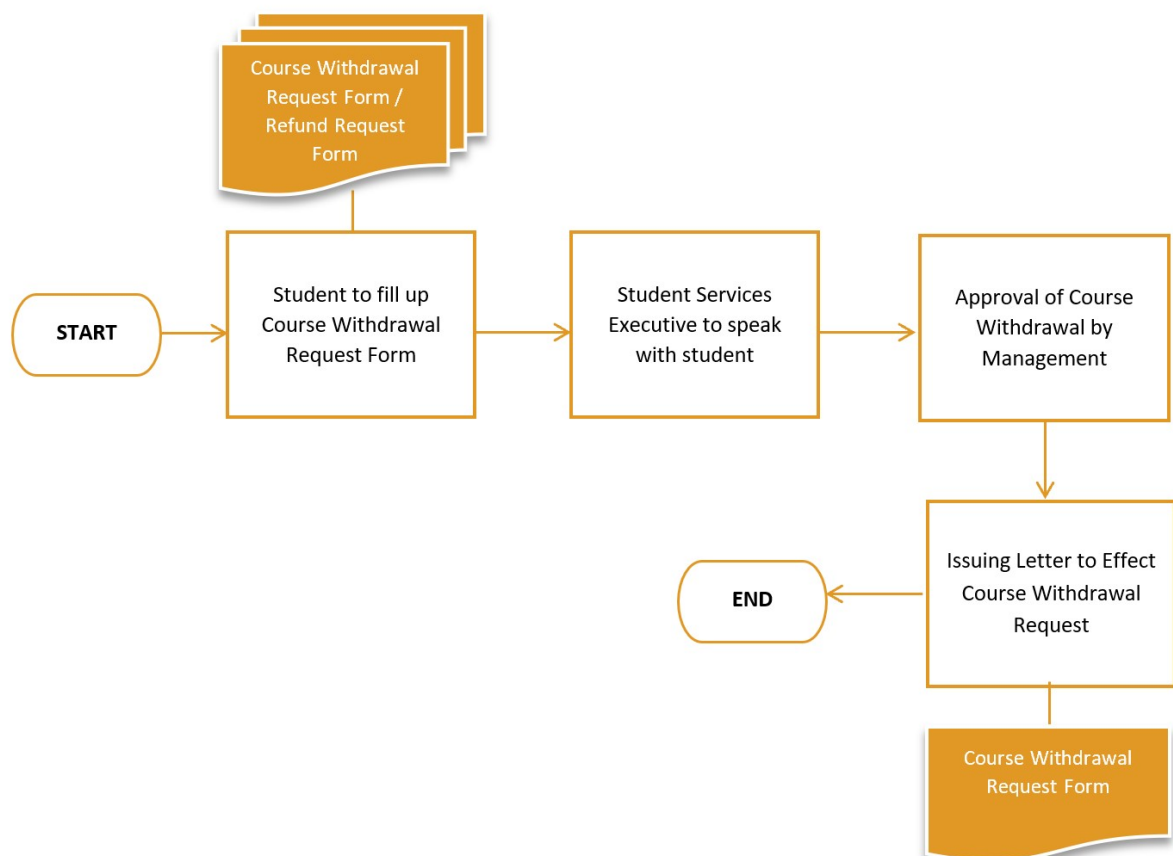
Course Withdrawal Request Form / Refund Request Form

START

Student to fill up Course Withdrawal Request Form

Student Services Executive to speak with student

Approval of Course Withdrawal by Management

Issuing Letter to Effect Course Withdrawal Request

END

Course Withdrawal Request Form